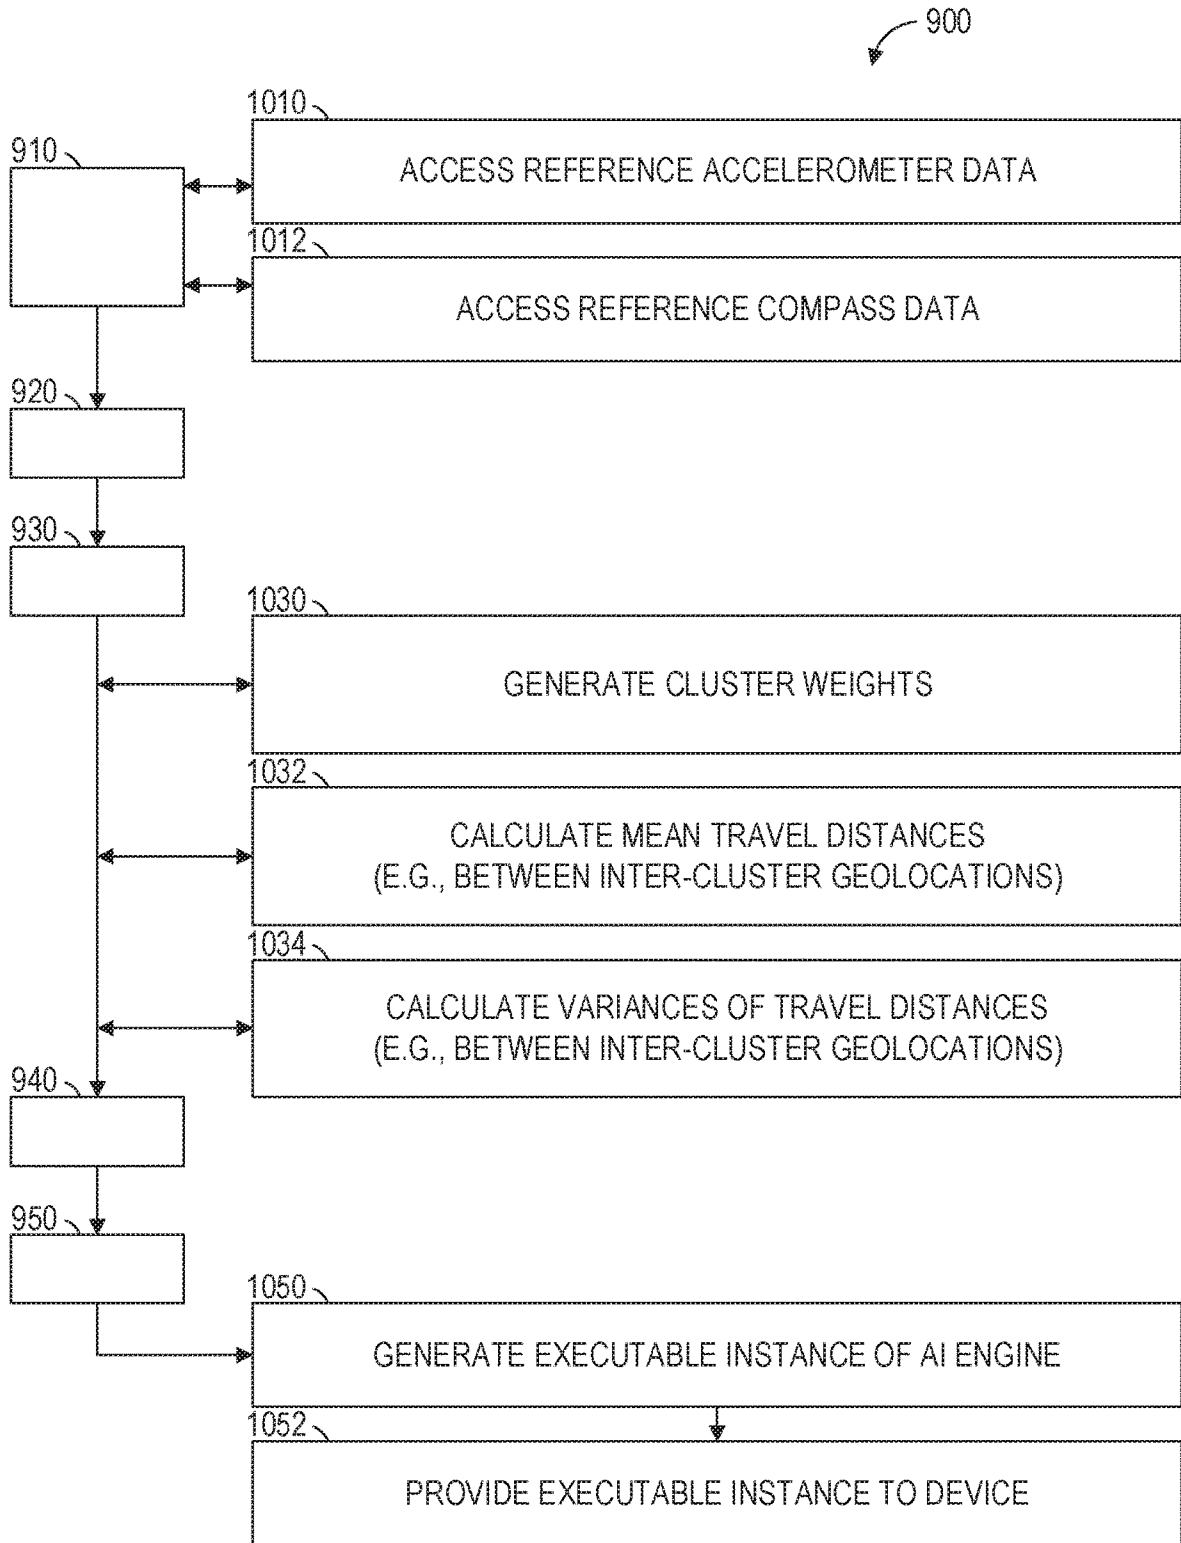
900

1010

910

ACCESS REFERENCE ACCELEROMETER DATA

1012

ACCESS REFERENCE COMPASS DATA

920

930

1030

GENERATE CLUSTER WEIGHTS

1032

CALCULATE MEAN TRAVEL DISTANCES (E.G., BETWEEN INTER-CLUSTER GEOLOCATIONS)

1034

CALCULATE VARIANCES OF TRAVEL DISTANCES (E.G., BETWEEN INTER-CLUSTER GEOLOCATIONS)

940

950

1050

GENERATE EXECUTABLE INSTANCE OF AI ENGINE

1052

PROVIDE EXECUTABLE INSTANCE TO DEVICE